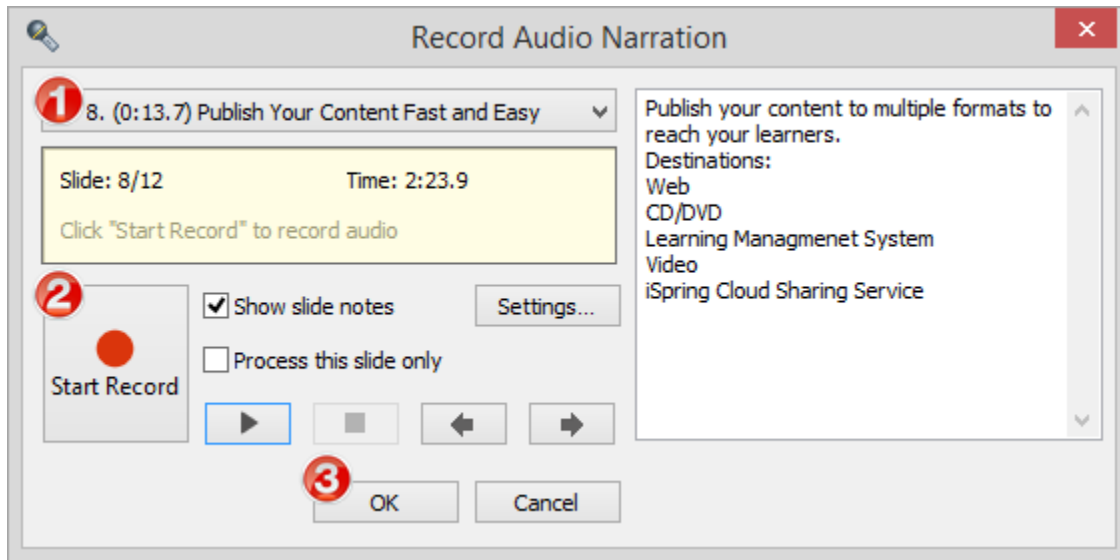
Record Audio Narration

1

8. (0:13.7) Publish Your Content Fast and Easy

Slide: 8/12

Time: 2:23.9

Click "Start Record" to record audio

2

Start Record

Show slide notes

Settings...

Process this slide only

3

OK

Cancel

Publish your content to multiple formats to reach your learners.
Destinations:
Web
CD/DVD
Learning Managmenet System
Video
iSpring Cloud Sharing Service